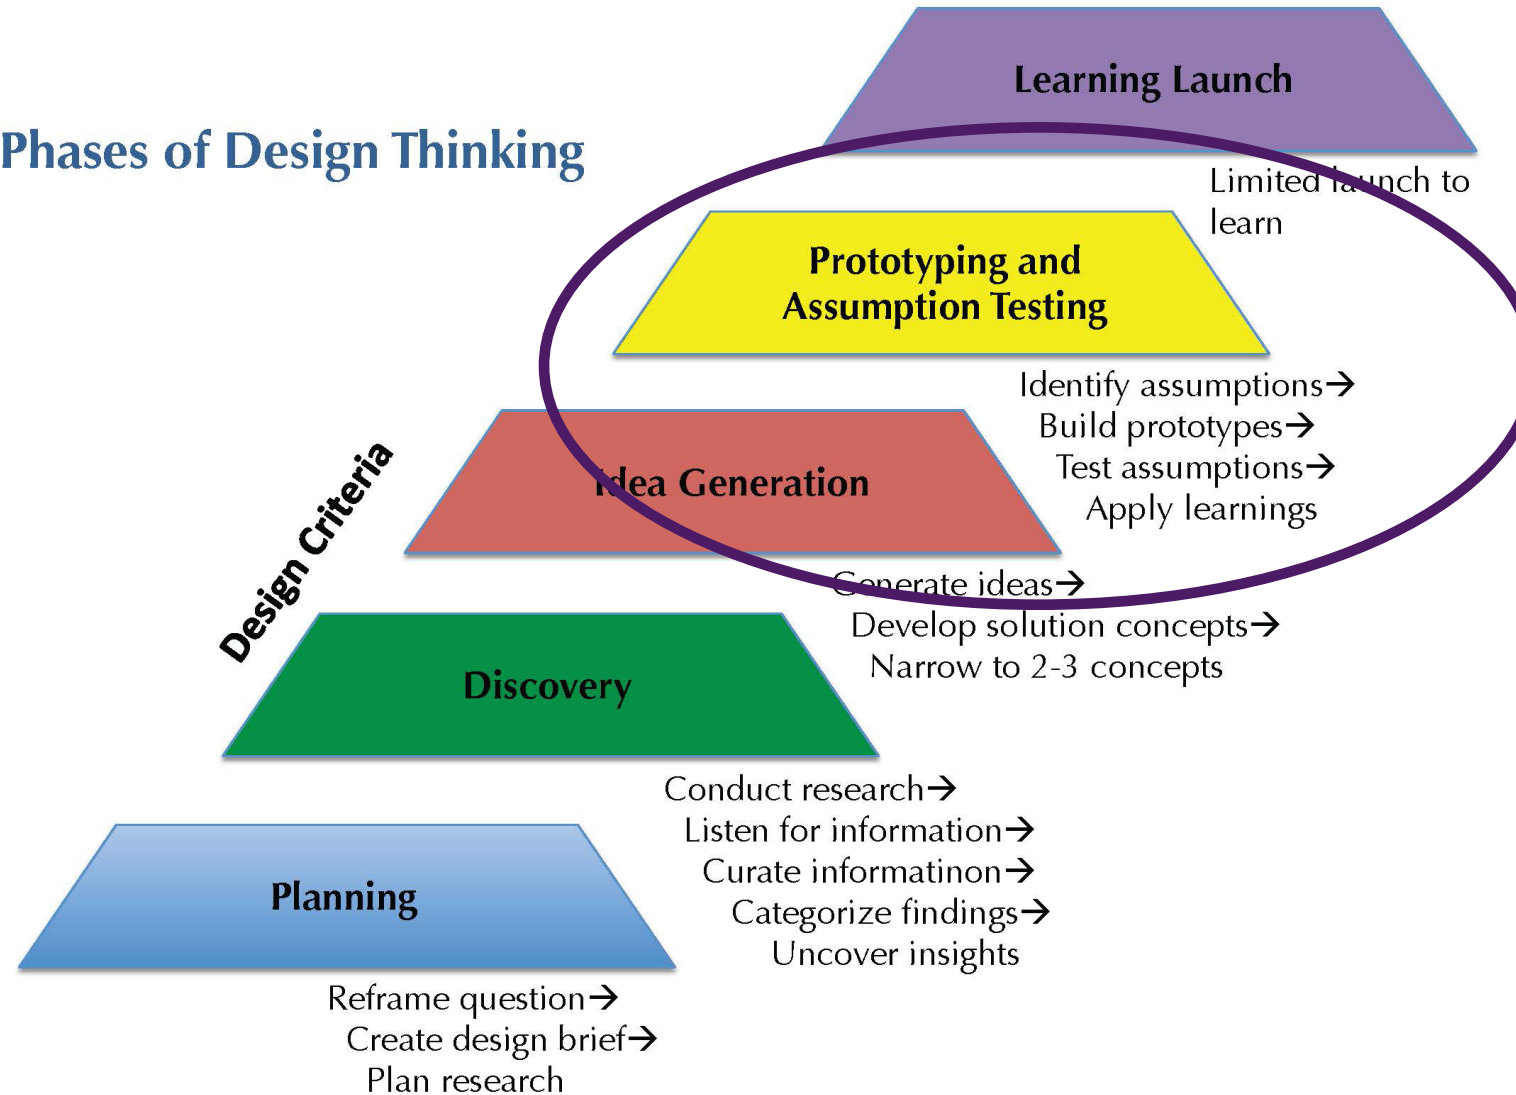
Phases of Design Thinking

Learning Launch

Limited launch to learn

Prototyping and Assumption Testing

Identify assumptions→
Build prototypes→
Test assumptions→
Apply learnings

Idea Generation

Generate ideas→
Develop solution concepts→
Narrow to 2-3 concepts

Design Criteria

Discovery

Conduct research→
Listen for information→
Curate informationon→
Categorize findings→
Uncover insights

Planning

Reframe question→
Create design brief→
Plan research